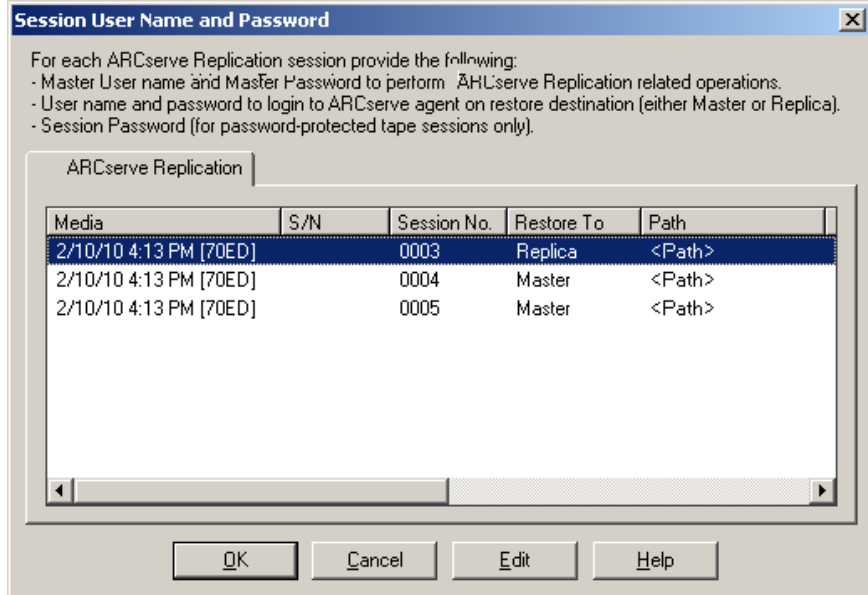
Session User Name and Password

For each ARCserve Replication session provide the following:
- Master User name and Master Password to perform ARCserve Replication related operations.
- User name and password to login to ARCserve agent on restore destination (either Master or Replica).
- Session Password (for password-protected tape sessions only).

ARCserve Replication

| Media | S/N | Session No. | Restore To | Path |
|---|---|---|---|---|
| 2/10/10 4:13 PM [70ED] | | 0003 | Replica | <Path> |
| 2/10/10 4:13 PM [70ED] | | 0004 | Master | <Path> |
| 2/10/10 4:13 PM [70ED] | | 0005 | Master | <Path> |

OK Cancel Edit Help